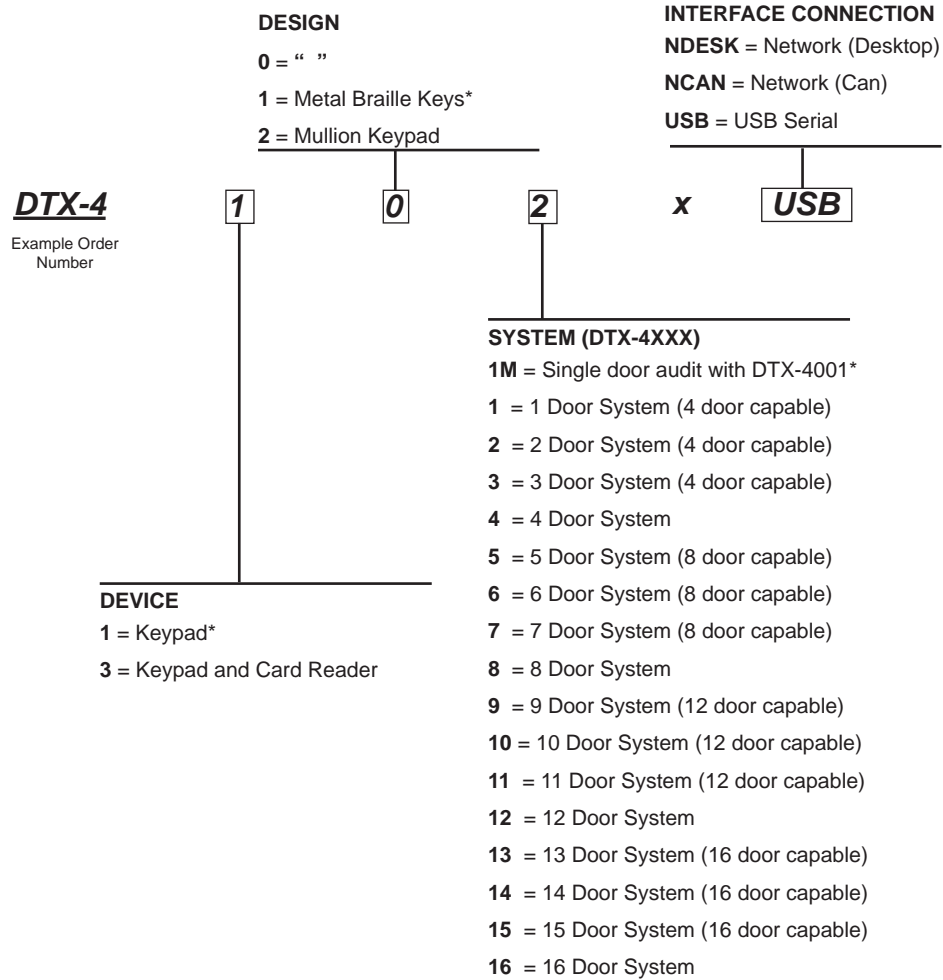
DESIGN
0 = “ ”
1 = Metal Braille Keys*
2 = Mullion Keypad

INTERFACE CONNECTION
NDESK = Network (Desktop)
NCAN = Network (Can)
USB = USB Serial

DTX-4 1 0 2 x USB

Example Order Number

SYSTEM (DTX-4XXX)
1M = Single door audit with DTX-4001*
1 = 1 Door System (4 door capable)
2 = 2 Door System (4 door capable)
3 = 3 Door System (4 door capable)
4 = 4 Door System
5 = 5 Door System (8 door capable)
6 = 6 Door System (8 door capable)
7 = 7 Door System (8 door capable)
8 = 8 Door System
9 = 9 Door System (12 door capable)
10 = 10 Door System (12 door capable)
11 = 11 Door System (12 door capable)
12 = 12 Door System
13 = 13 Door System (16 door capable)
14 = 14 Door System (16 door capable)
15 = 15 Door System (16 door capable)
16 = 16 Door System

DEVICE
1 = Keypad*
3 = Keypad and Card Reader